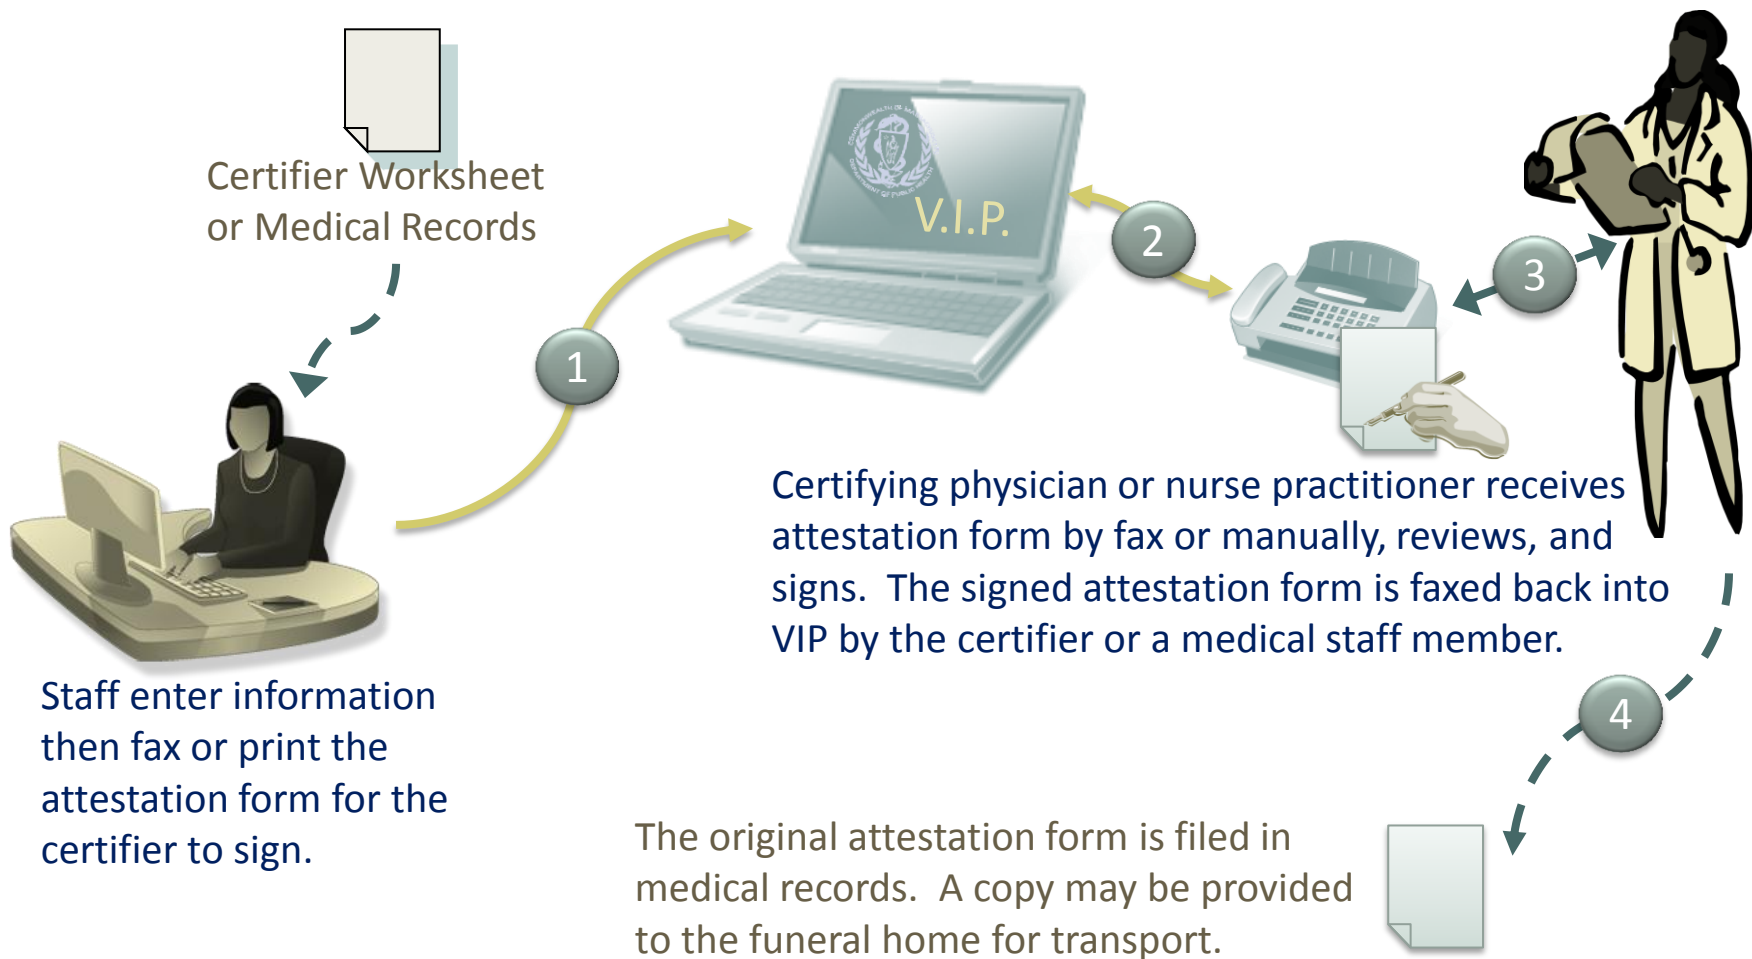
Certifier Worksheet or Medical Records

V.I.P.

1

2

3

4

Certifying physician or nurse practitioner receives attestation form by fax or manually, reviews, and signs. The signed attestation form is faxed back into VIP by the certifier or a medical staff member.

Staff enter information then fax or print the attestation form for the certifier to sign.

The original attestation form is filed in medical records. A copy may be provided to the funeral home for transport.